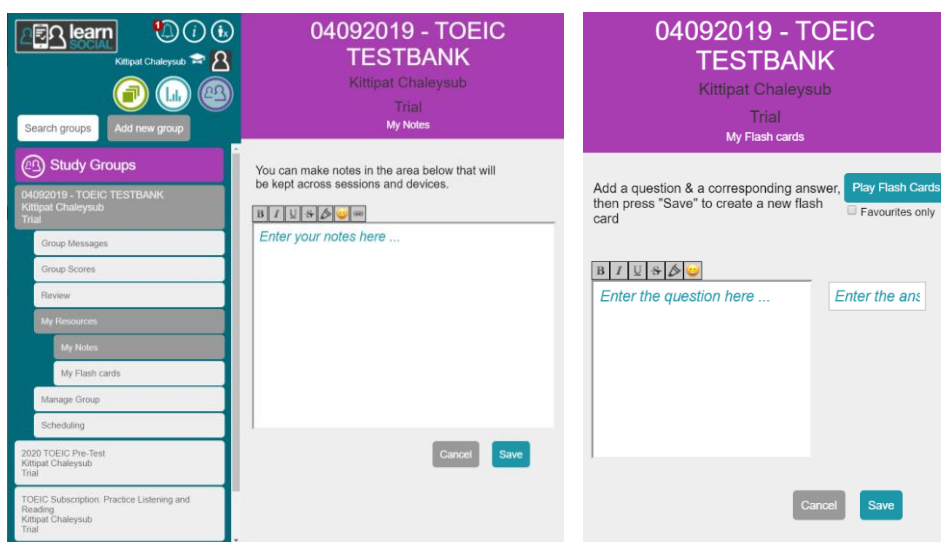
learn SOCIAL

1

Kittipat Chaleysub

Search groups

Add new group

Study Groups

04092019 - TOEIC TESTBANK
Kittipat Chaleysub
Trial

Group Messages

Group Scores

Review

My Resources

My Notes

My Flash cards

Manage Group

Scheduling

2020 TOEIC Pre-Test
Kittipat Chaleysub
Trial

TOEIC Subscription: Practice Listening and Reading
Kittipat Chaleysub
Trial

04092019 - TOEIC TESTBANK

Kittipat Chaleysub

Trial

My Notes

You can make notes in the area below that will be kept across sessions and devices.

B I U S

Enter your notes here ...

Cancel

Save

04092019 - TOEIC TESTBANK

Kittipat Chaleysub

Trial

My Flash cards

Add a question & a corresponding answer, then press "Save" to create a new flash card

Play Flash Cards

Favourites only

B I U S

Enter the question here ...

Enter the ans

Cancel

Save